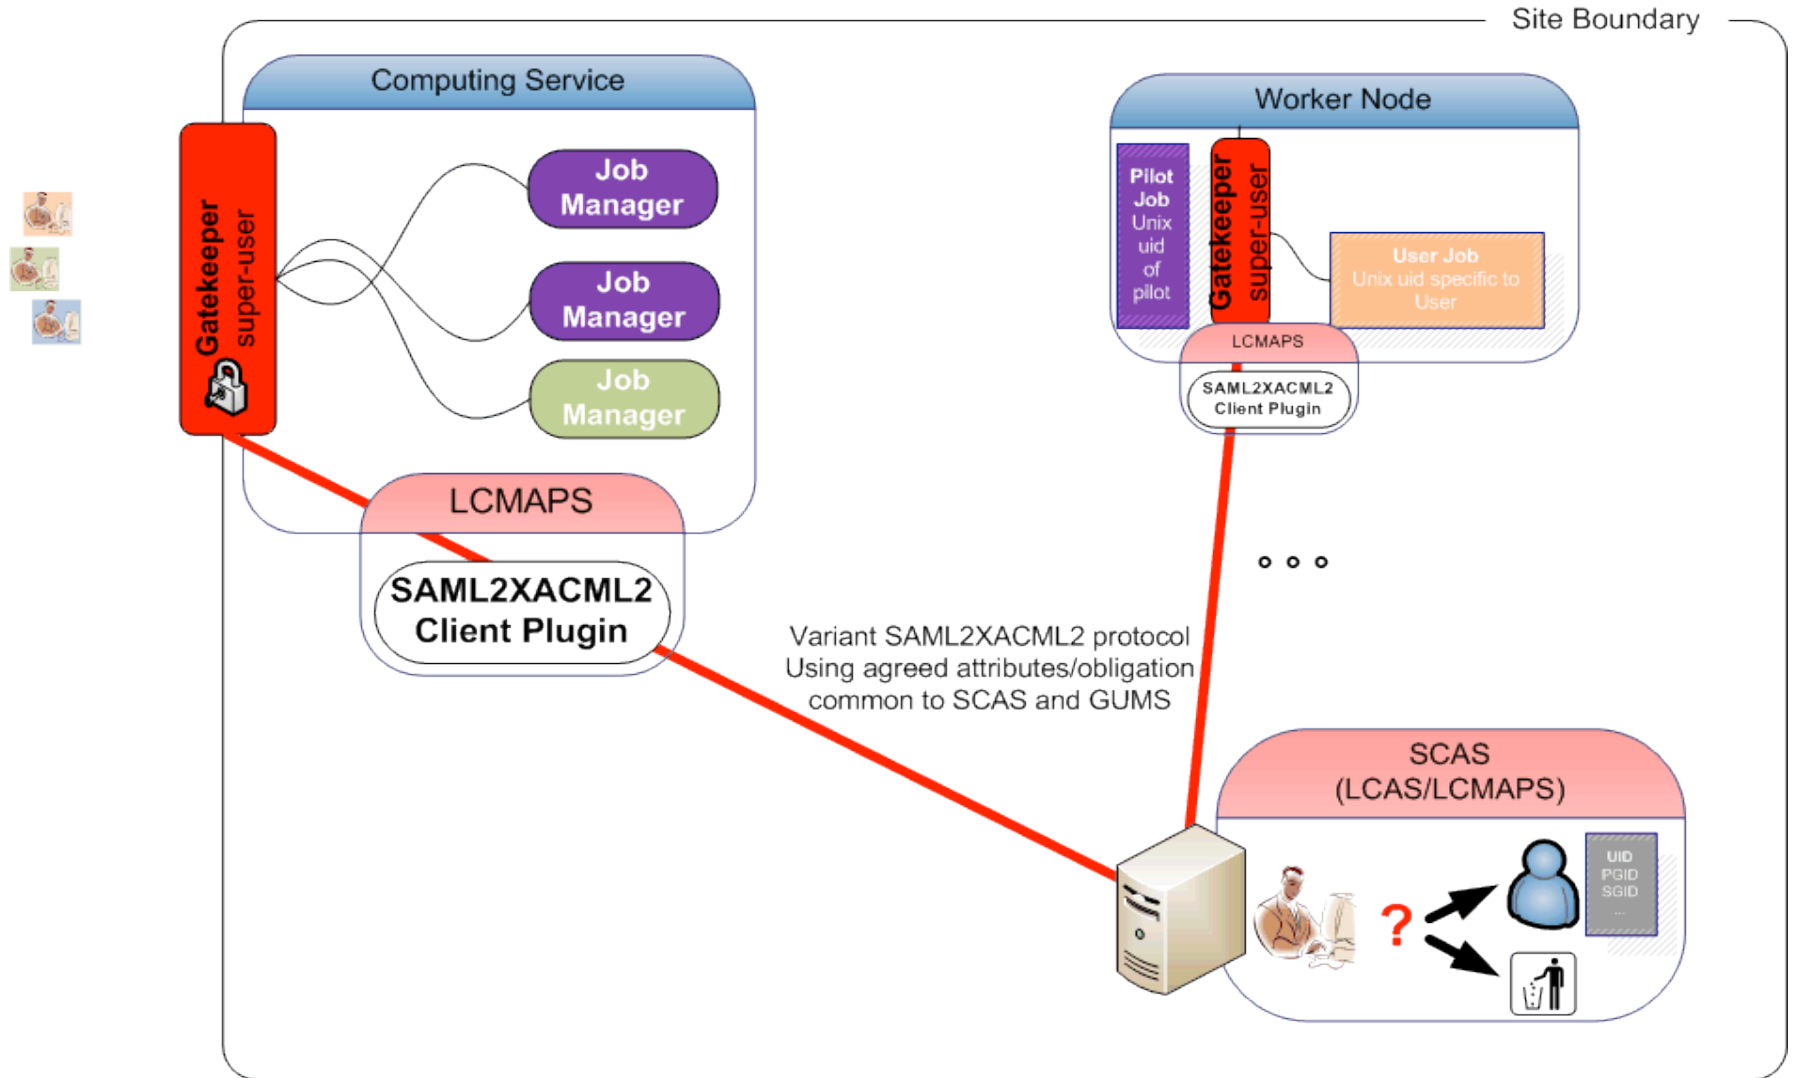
Site Boundary

Computing Service

Gatekeeper
super-user

Job Manager

Job Manager

Job Manager

LCMAPS

SAML2XACML2 Client Plugin

Worker Node

Pilot Job Unix uid of pilot

Gatekeeper
super-user

User Job
Unix uid specific to User

LCMAPS

SAML2XACML2 Client Plugin

Variant SAML2XACML2 protocol
Using agreed attributes/obligation
common to SCAS and GUMS

SCAS
(LCAS/LCMAPS)

?

UID
PGID
SGID
...